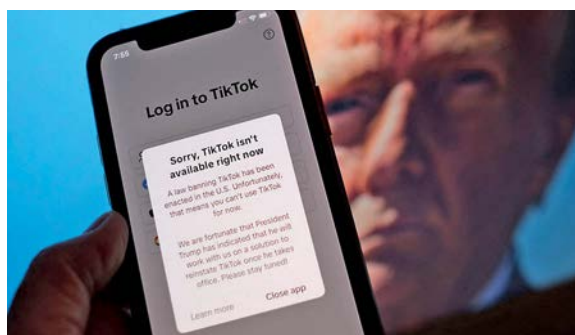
2:55

Log in to TikTok

Sorry, TikTok isn't available right now

A law banning TikTok has been enacted in the U.S. Unfortunately, that means you can't use TikTok for now.

We are fortunate that President Trump has indicated that he will work with us on a solution to reinstate TikTok once he takes office. Please stay tuned!

Learn more

Close app